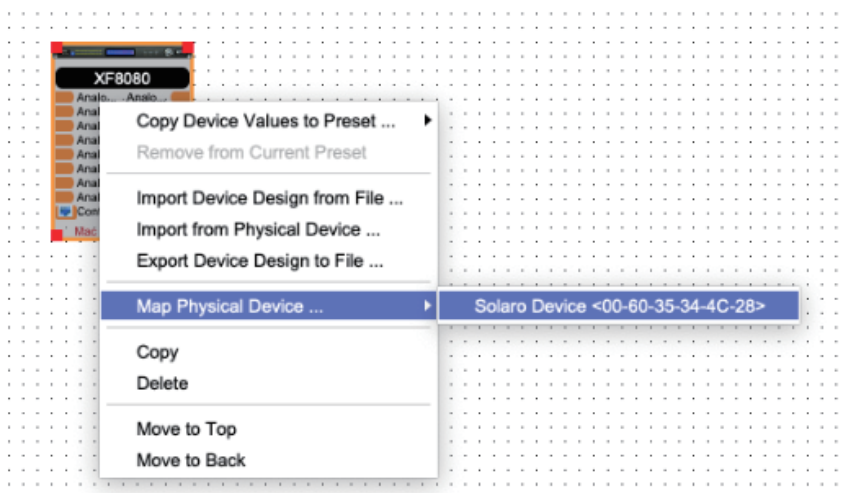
XF8080

Analo... Analo...

Anal
Anal
Anal
Anal
Anal
Anal
Anal
Anal
Con
Mac

Copy Device Values to Preset ...
Remove from Current Preset

Import Device Design from File ...
Import from Physical Device ...
Export Device Design to File ...

Map Physical Device ...

Solaro Device <00-60-35-34-4C-28>

Copy
Delete

Move to Top
Move to Back